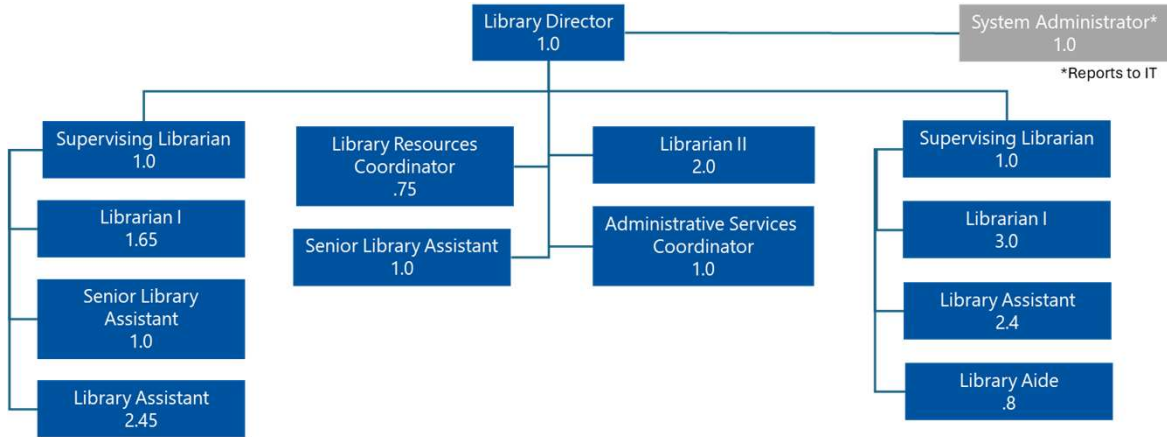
Library Director
1.0

System Administrator*
1.0

*Reports to IT

Supervising Librarian
1.0

Librarian I
1.65

Senior Library Assistant
1.0

Library Assistant
2.45

Library Resources Coordinator
.75

Senior Library Assistant
1.0

Librarian II
2.0

Administrative Services Coordinator
1.0

Supervising Librarian
1.0

Librarian I
3.0

Library Assistant
2.4

Library Aide
.8